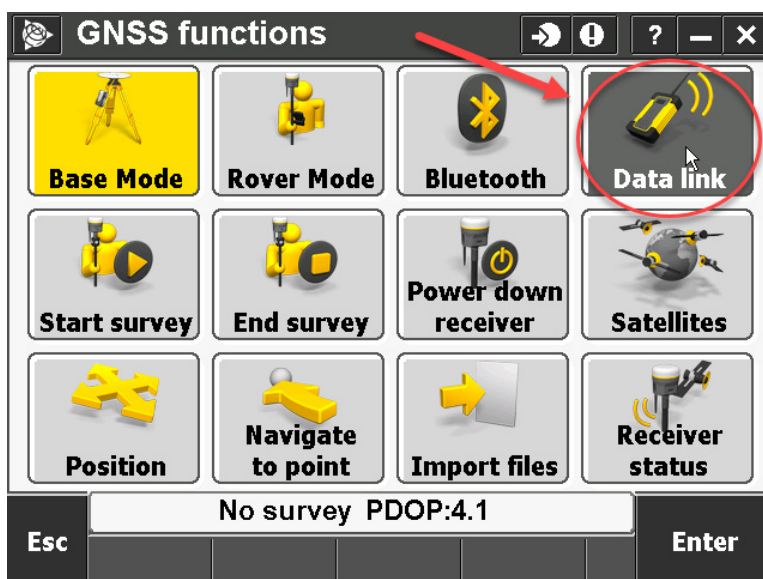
GNSS functions

?

Base Mode

Rover Mode

Bluetooth

Data link

Start survey

End survey

Power down receiver

Satellites

Position

Navigate to point

Import files

Receiver status

Esc

No survey PDOP:4.1

Enter